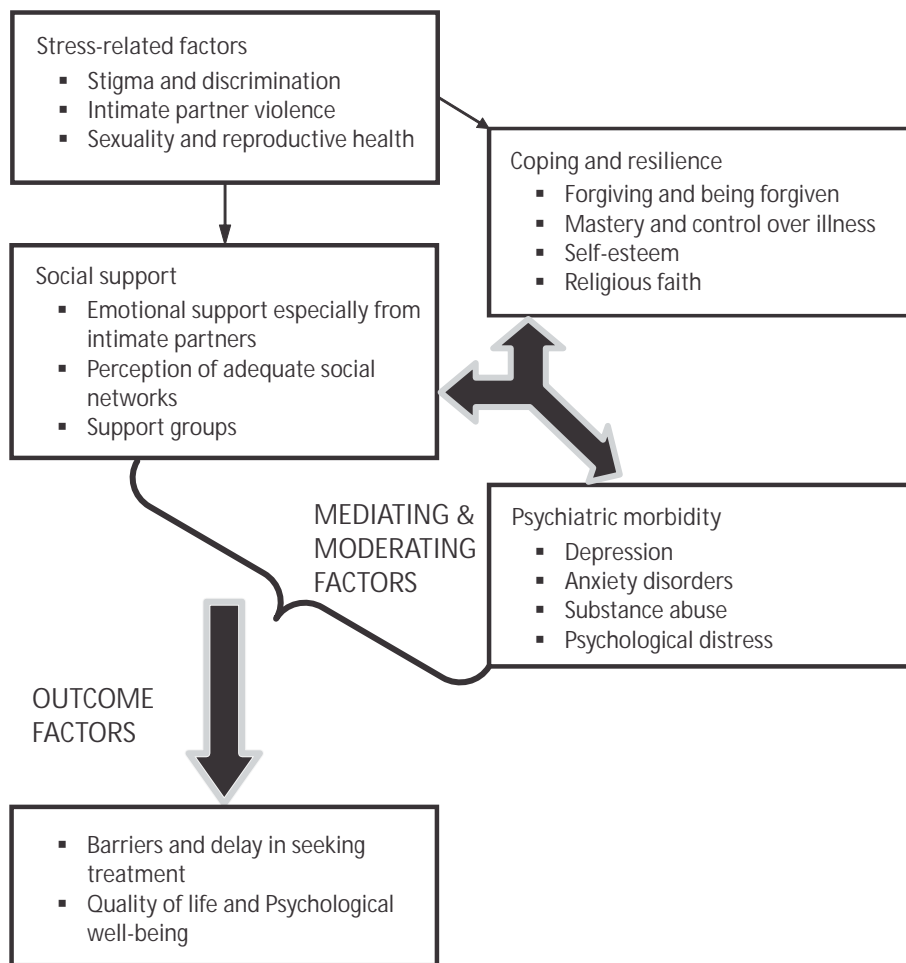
Stress-related factors
- Stigma and discrimination
- Intimate partner violence
- Sexuality and reproductive health

Coping and resilience
- Forgiving and being forgiven
- Mastery and control over illness
- Self-esteem
- Religious faith

Social support
- Emotional support especially from intimate partners
- Perception of adequate social networks
- Support groups

MEDIATING & MODERATING FACTORS

Psychiatric morbidity
- Depression
- Anxiety disorders
- Substance abuse
- Psychological distress

OUTCOME FACTORS

- Barriers and delay in seeking treatment
- Quality of life and Psychological well-being